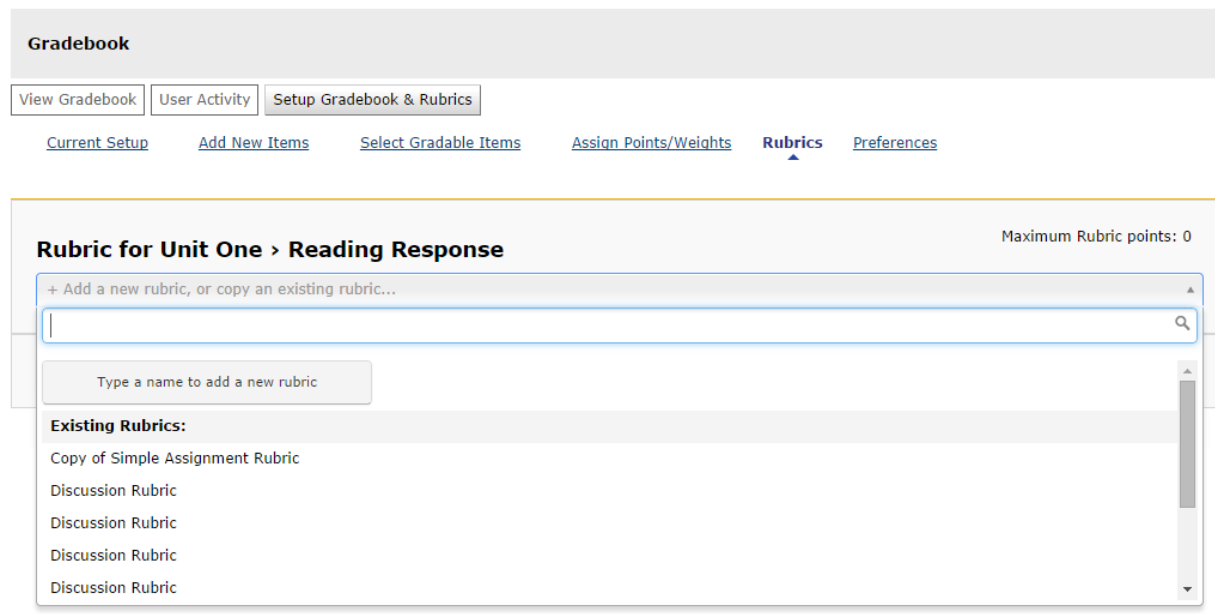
Gradebook

View Gradebook User Activity Setup Gradebook & Rubrics

Current Setup Add New Items Select Gradable Items Assign Points/Weights Rubrics Preferences

Rubric for Unit One › Reading Response

Maximum Rubric points: 0

+ Add a new rubric, or copy an existing rubric...

Type a name to add a new rubric

Existing Rubrics:

Copy of Simple Assignment Rubric

Discussion Rubric

Discussion Rubric

Discussion Rubric

Discussion Rubric